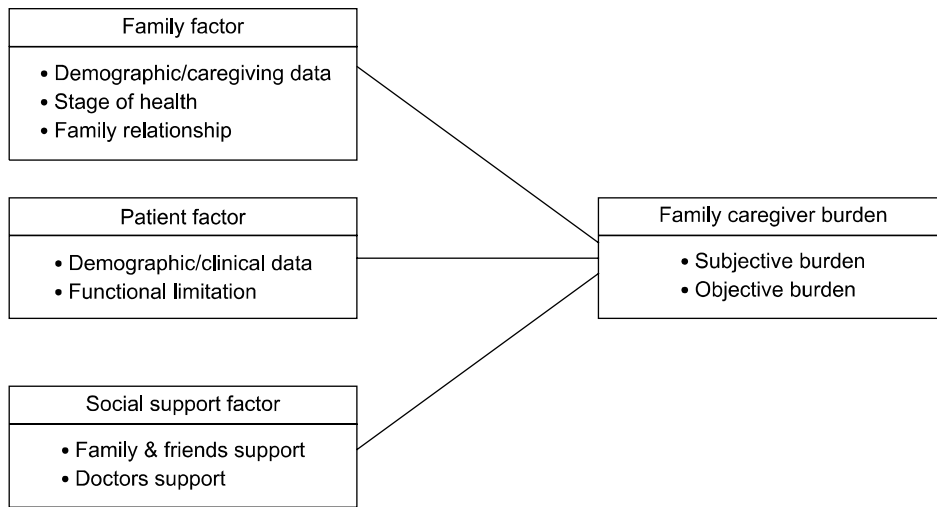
Family factor

• Demographic/caregiving data
• Stage of health
• Family relationship

Patient factor

• Demographic/clinical data
• Functional limitation

Social support factor

• Family & friends support
• Doctors support

Family caregiver burden

• Subjective burden
• Objective burden